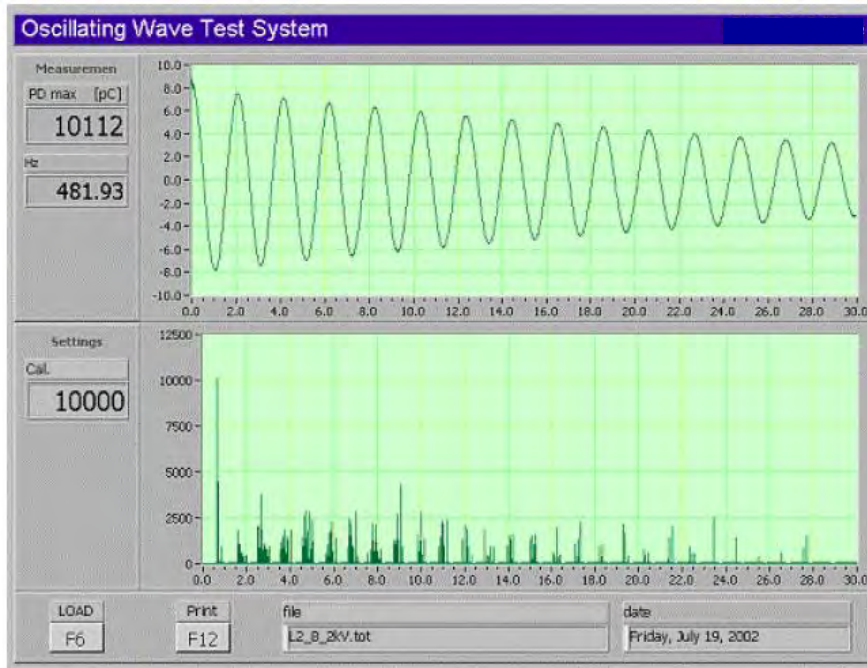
Oscillating Wave Test System

Measuremen
PD max [pC]
10112
Hz
481.93

10.0
8.0
6.0
4.0
2.0
0.0
-2.0
-4.0
-6.0
-8.0
-10.0
0.0 2.0 4.0 6.0 8.0 10.0 12.0 14.0 16.0 18.0 20.0 22.0 24.0 26.0 28.0 30.0

Settings
Cal.
10000

12500
10000
7500
5000
2500
0
0.0 2.0 4.0 6.0 8.0 10.0 12.0 14.0 16.0 18.0 20.0 22.0 24.0 26.0 28.0 30.0

LOAD
F6
Print
F12
file
L2_8_2kV.tot
date
Friday, July 19, 2002